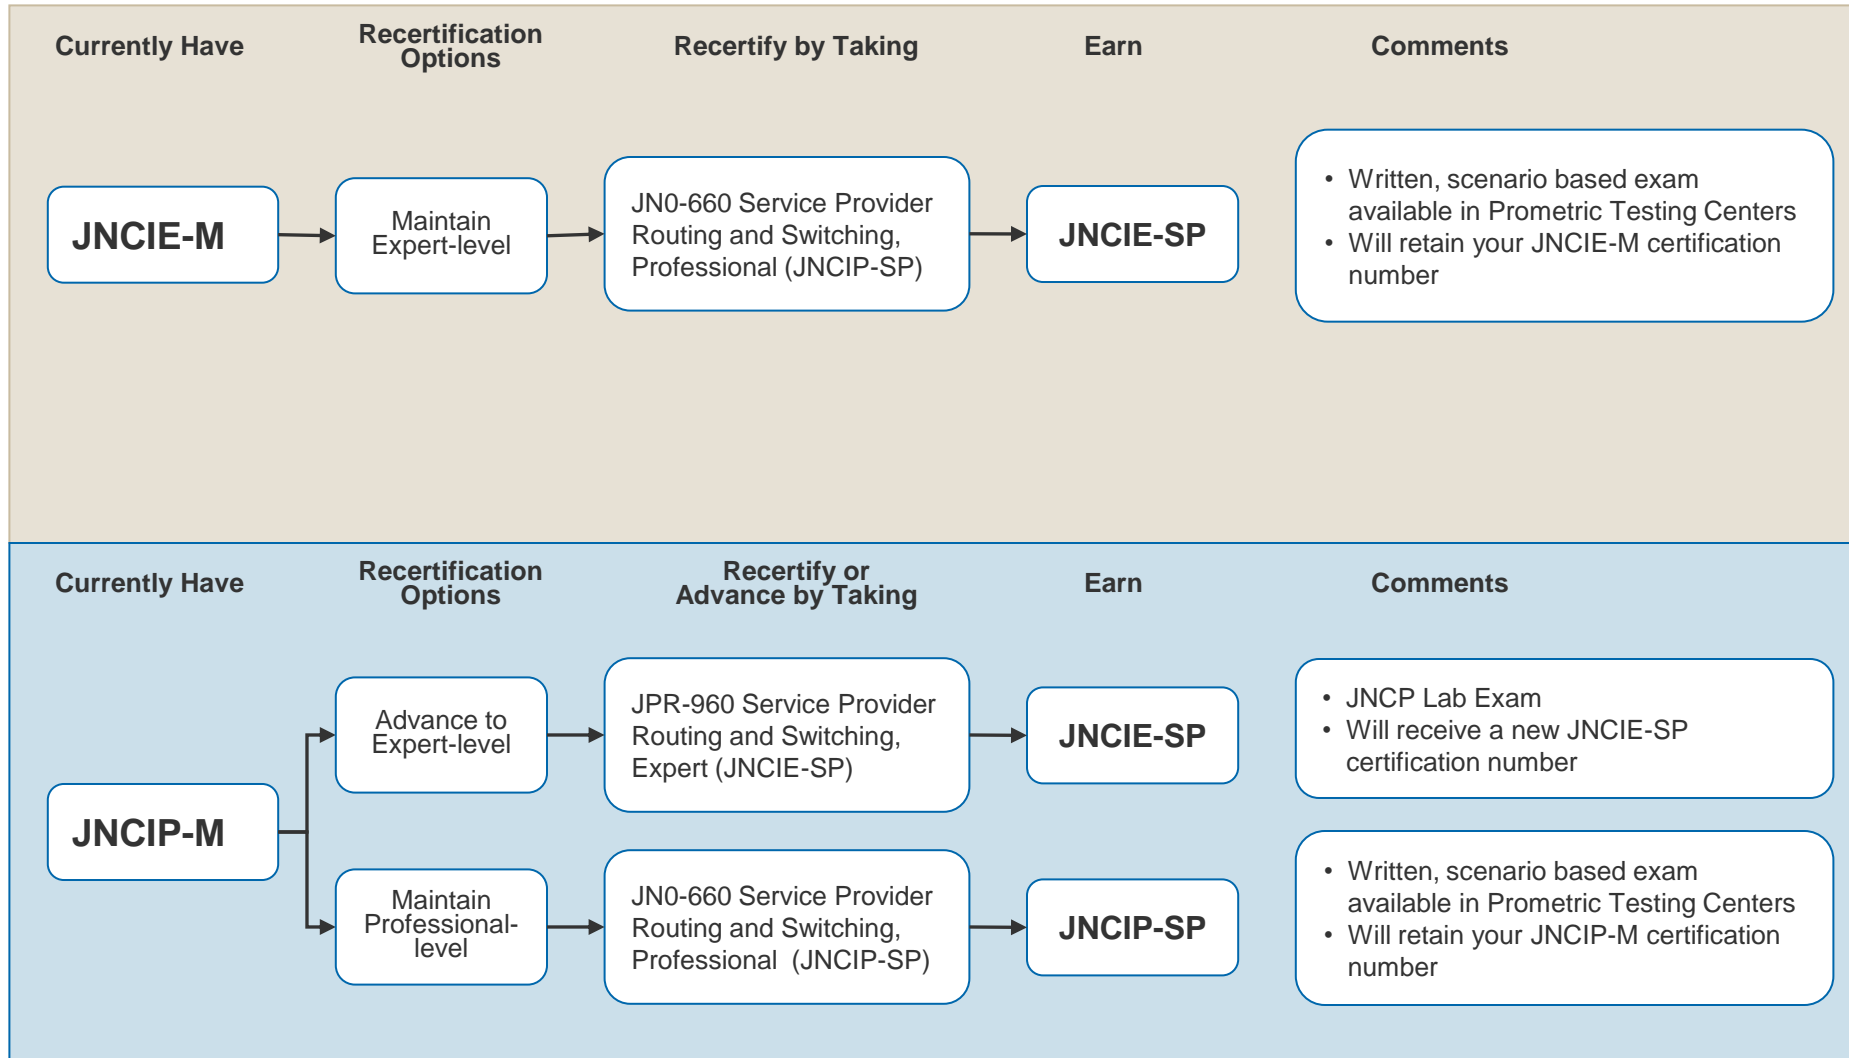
Currently Have

Recertification Options

Recertify by Taking

Earn

Comments

JNCIE-M

Maintain Expert-level

JN0-660 Service Provider Routing and Switching, Professional (JNCIP-SP)

JNCIE-SP

• Written, scenario based exam available in Prometric Testing Centers
• Will retain your JNCIE-M certification number

Currently Have

Recertification Options

Recertify or Advance by Taking

Earn

Comments

JNCIP-M

Advance to Expert-level

JPR-960 Service Provider Routing and Switching, Expert (JNCIE-SP)

JNCIE-SP

• JNCP Lab Exam
• Will receive a new JNCIE-SP certification number

Maintain Professional-level

JN0-660 Service Provider Routing and Switching, Professional (JNCIP-SP)

JNCIP-SP

• Written, scenario based exam available in Prometric Testing Centers
• Will retain your JNCIP-M certification number